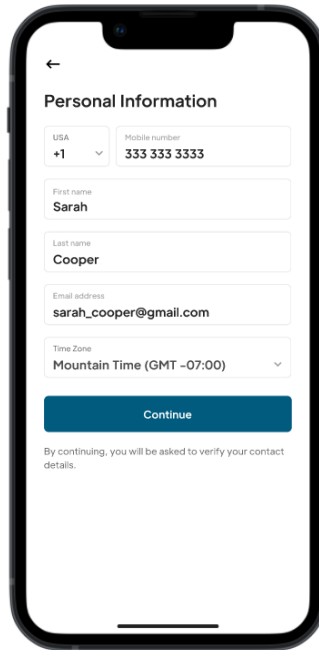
←

Personal Information

USA
+1

Mobile number
333 333 3333

First name
Sarah

Last name
Cooper

Email address
sarah_cooper@gmail.com

Time Zone
Mountain Time (GMT -07:00)

Continue

By continuing, you will be asked to verify your contact details.